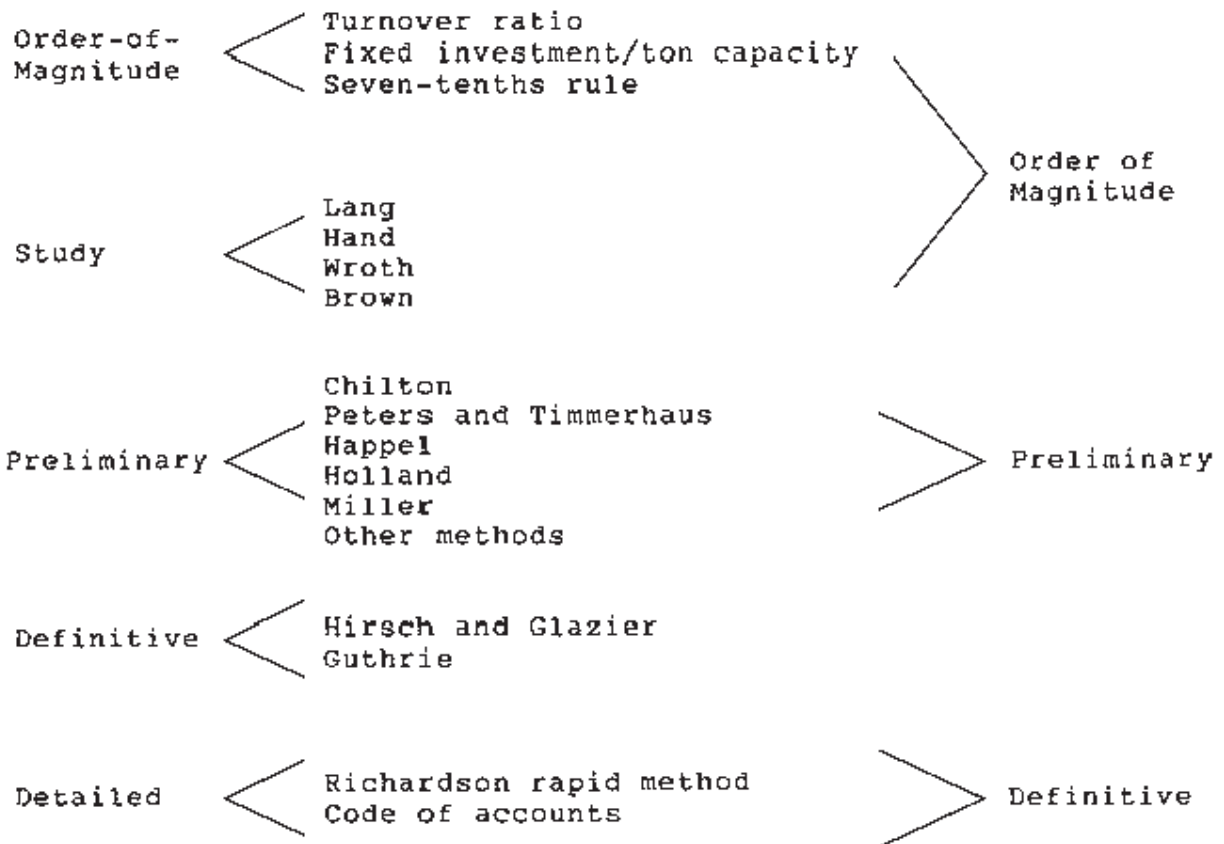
Order-of-Magnitude

Turnover ratio
Fixed investment/ton capacity
Seven-tenths rule

Study

Lang
Hand
Wroth
Brown

Order of Magnitude

Preliminary

Chilton
Peters and Timmerhaus
Happel
Holland
Miller
Other methods

Preliminary

Definitive

Hirsch and Glazier
Guthrie

Detailed

Richardson rapid method
Code of accounts

Definitive